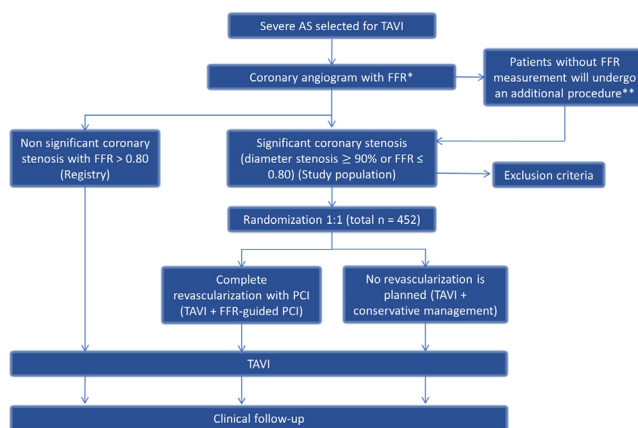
Severe AS selected for TAVI

Coronary angiogram with FFR*

Patients without FFR measurement will undergo an additional procedure**

Non significant coronary stenosis with FFR > 0.80 (Registry)

Significant coronary stenosis (diameter stenosis ≥ 90% or FFR ≤ 0.80) (Study population)

Exclusion criteria

Randomization 1:1 (total n = 452)

Complete revascularization with PCI (TAVI + FFR-guided PCI)

No revascularization is planned (TAVI + conservative management)

TAVI

Clinical follow-up